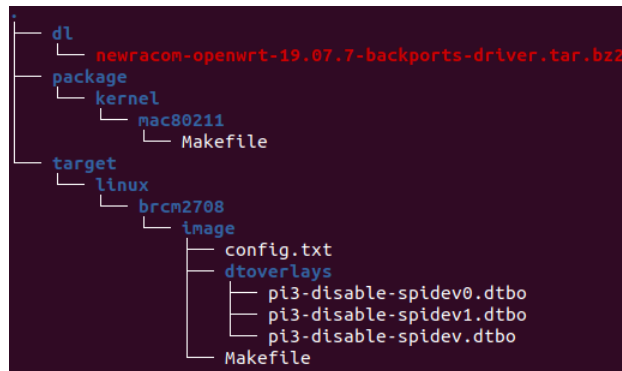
.
├── dl
│   └── newracom-openwrt-19.07.7-backports-driver.tar.bz2
├── package
│   └── kernel
│       └── mac80211
│           └── Makefile
└── target
    └── linux
        └── brcm2708
            └── image
                ├── config.txt
                ├── dtoverlays
                │   ├── pi3-disable-spidev0.dtbo
                │   ├── pi3-disable-spidev1.dtbo
                │   └── pi3-disable-spidev.dtbo
                └── Makefile